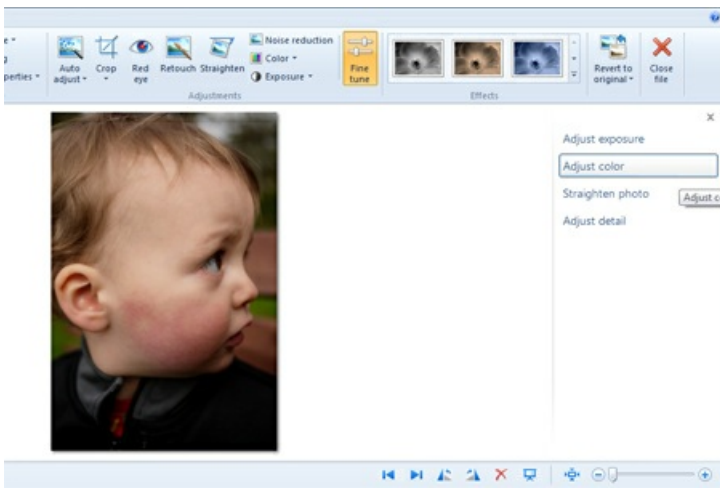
e
perties
Auto adjust
Crop
Red eye
Retouch
Straighten
Noise reduction
Color
Exposure
Adjustments
Fine tune
Effects
Revert to original
Close file
Adjust exposure
Adjust color
Straighten photo
Adjust detail
Adjust c